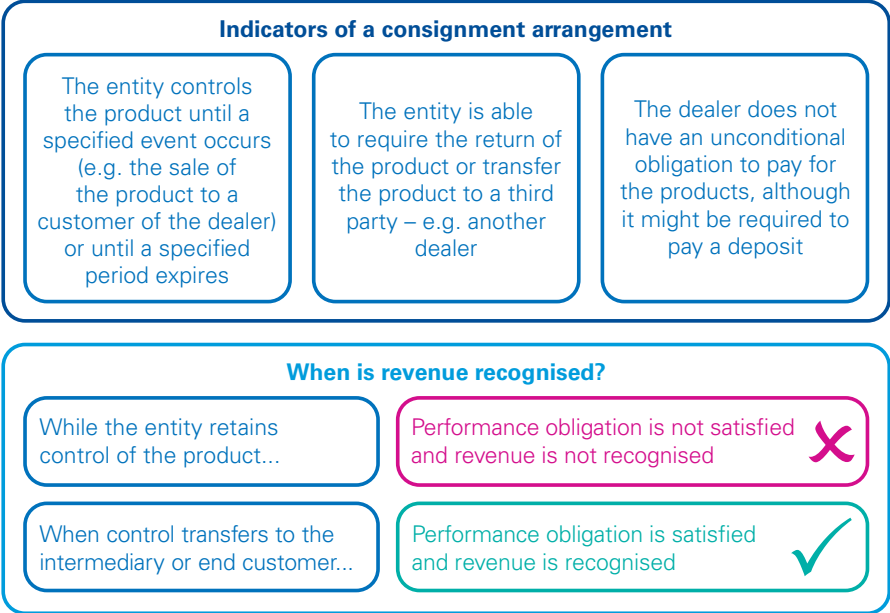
Indicators of a consignment arrangement

The entity controls the product until a specified event occurs (e.g. the sale of the product to a customer of the dealer) or until a specified period expires

The entity is able to require the return of the product or transfer the product to a third party – e.g. another dealer

The dealer does not have an unconditional obligation to pay for the products, although it might be required to pay a deposit

When is revenue recognised?

While the entity retains control of the product...

Performance obligation is not satisfied and revenue is not recognised

When control transfers to the intermediary or end customer...

Performance obligation is satisfied and revenue is recognised